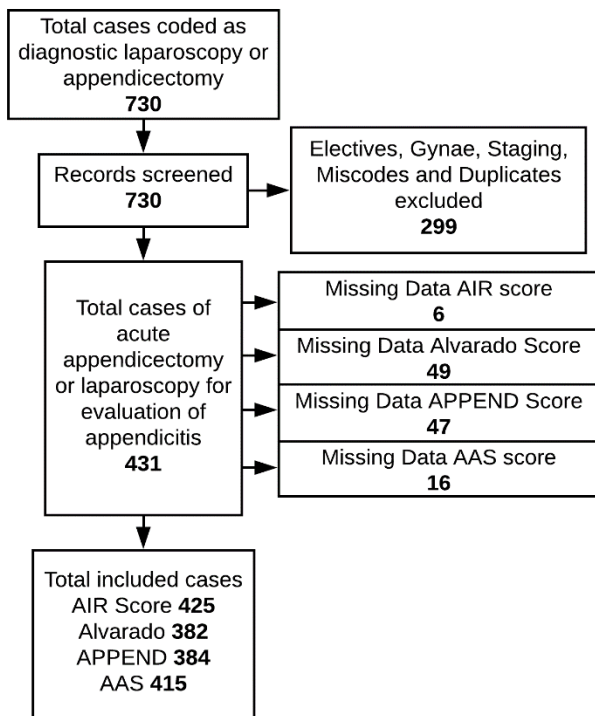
Total cases coded as diagnostic laparoscopy or appendicectomy
**730**

Records screened
**730**

Electives, Gynae, Staging, Miscodes and Duplicates excluded
**299**

Total cases of acute appendicectomy or laparoscopy for evaluation of appendicitis
**431**

Missing Data AIR score
**6**

Missing Data Alvarado Score
**49**

Missing Data APPEND Score
**47**

Missing Data AAS score
**16**

Total included cases
AIR Score **425**
Alvarado **382**
APPEND **384**
AAS **415**